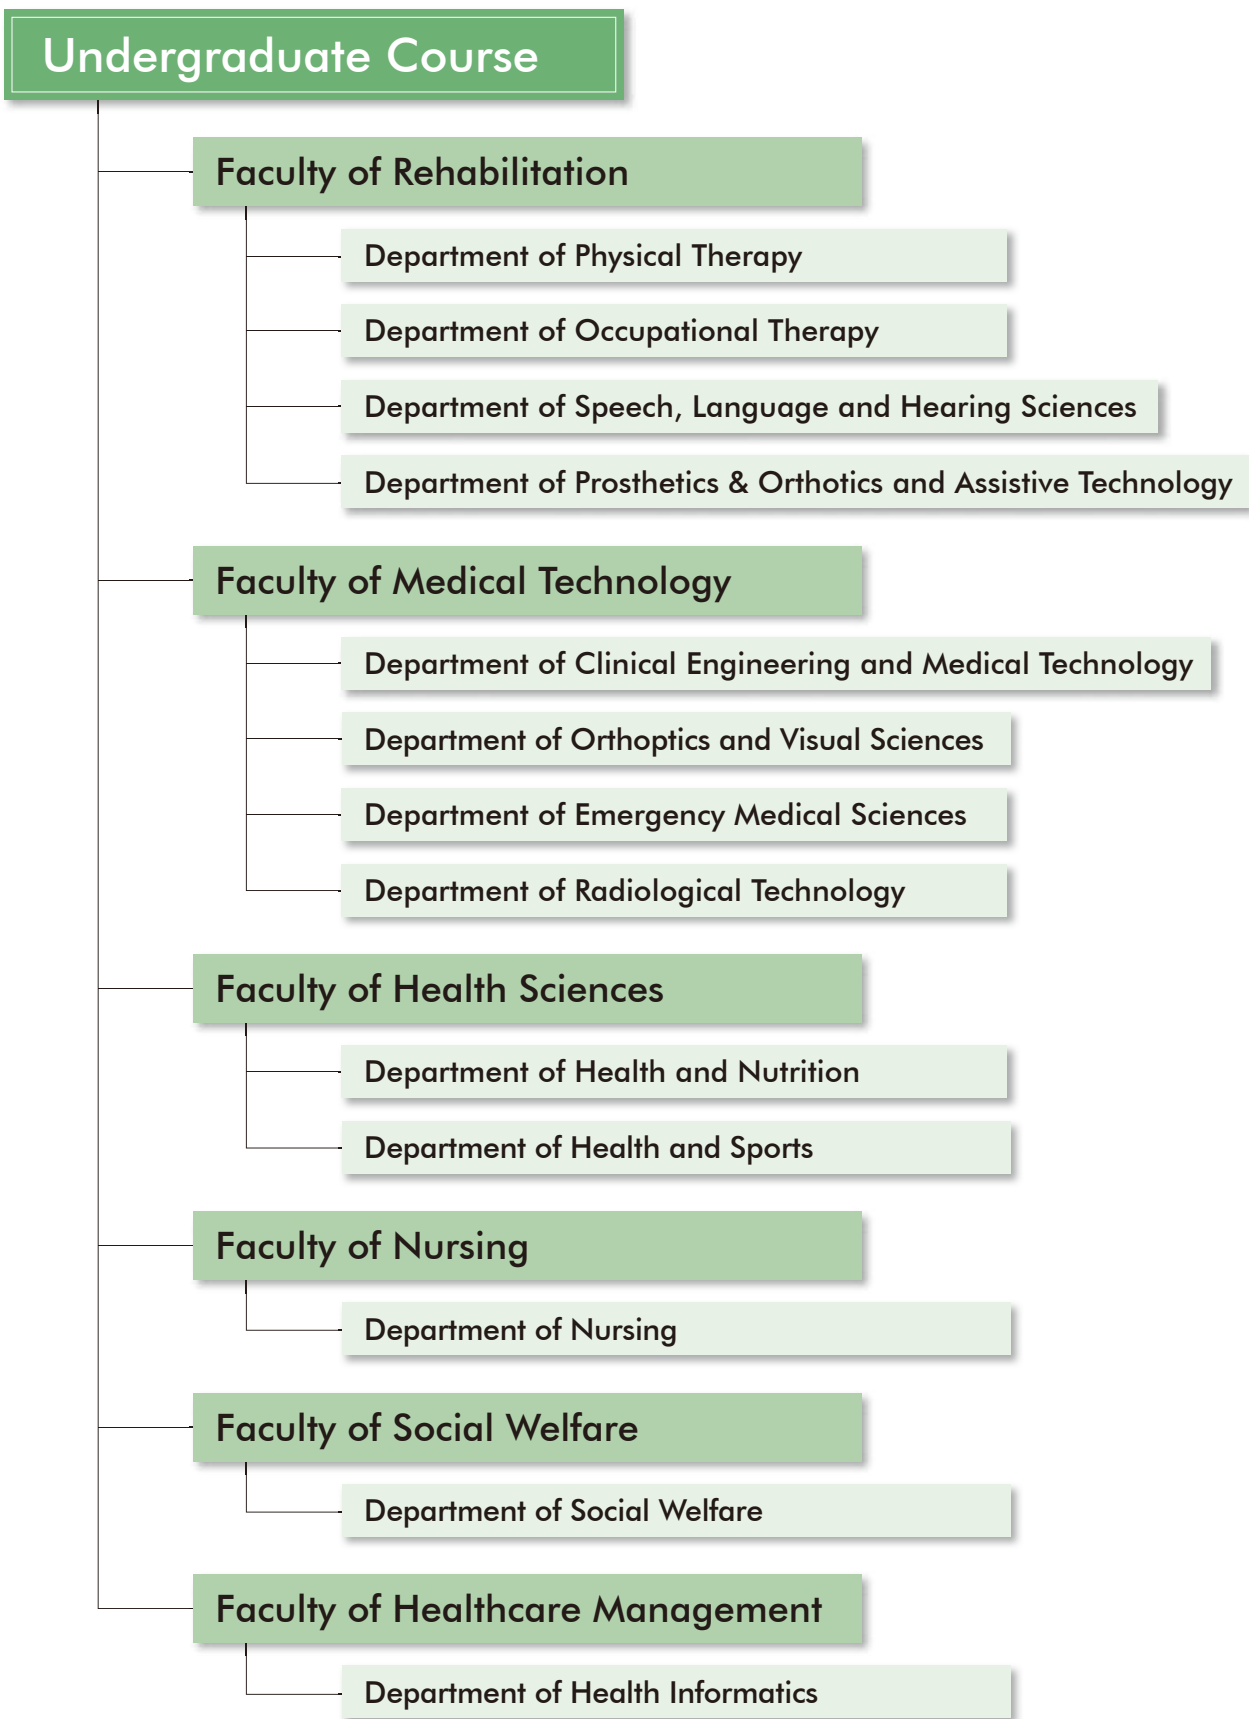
Undergraduate Course

Faculty of Rehabilitation

Department of Physical Therapy

Department of Occupational Therapy

Department of Speech, Language and Hearing Sciences

Department of Prosthetics & Orthotics and Assistive Technology

Faculty of Medical Technology

Department of Clinical Engineering and Medical Technology

Department of Orthoptics and Visual Sciences

Department of Emergency Medical Sciences

Department of Radiological Technology

Faculty of Health Sciences

Department of Health and Nutrition

Department of Health and Sports

Faculty of Nursing

Department of Nursing

Faculty of Social Welfare

Department of Social Welfare

Faculty of Healthcare Management

Department of Health Informatics